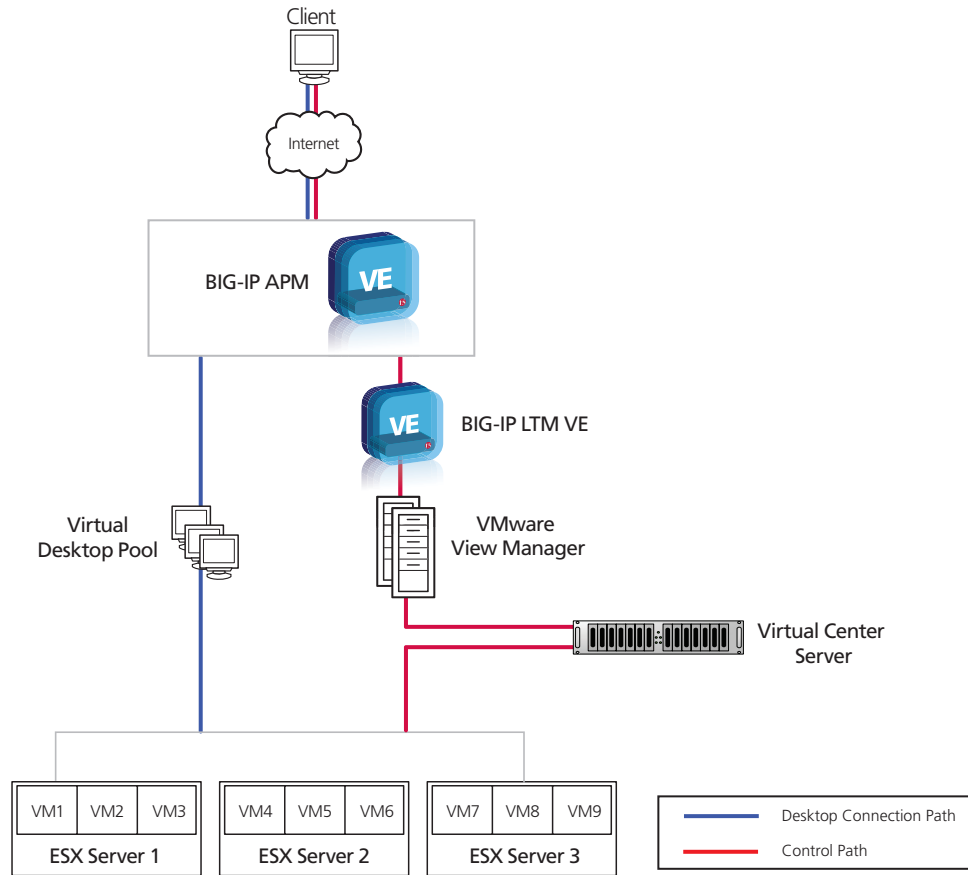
Client

Internet

BIG-IP APM

VE

VE

BIG-IP LTM VE

Virtual Desktop Pool

VMware View Manager

Virtual Center Server

| VM1 | VM2 | VM3 |
|---|---|---|

ESX Server 1

| VM4 | VM5 | VM6 |
|---|---|---|

ESX Server 2

| VM7 | VM8 | VM9 |
|---|---|---|

ESX Server 3

Desktop Connection Path

Control Path